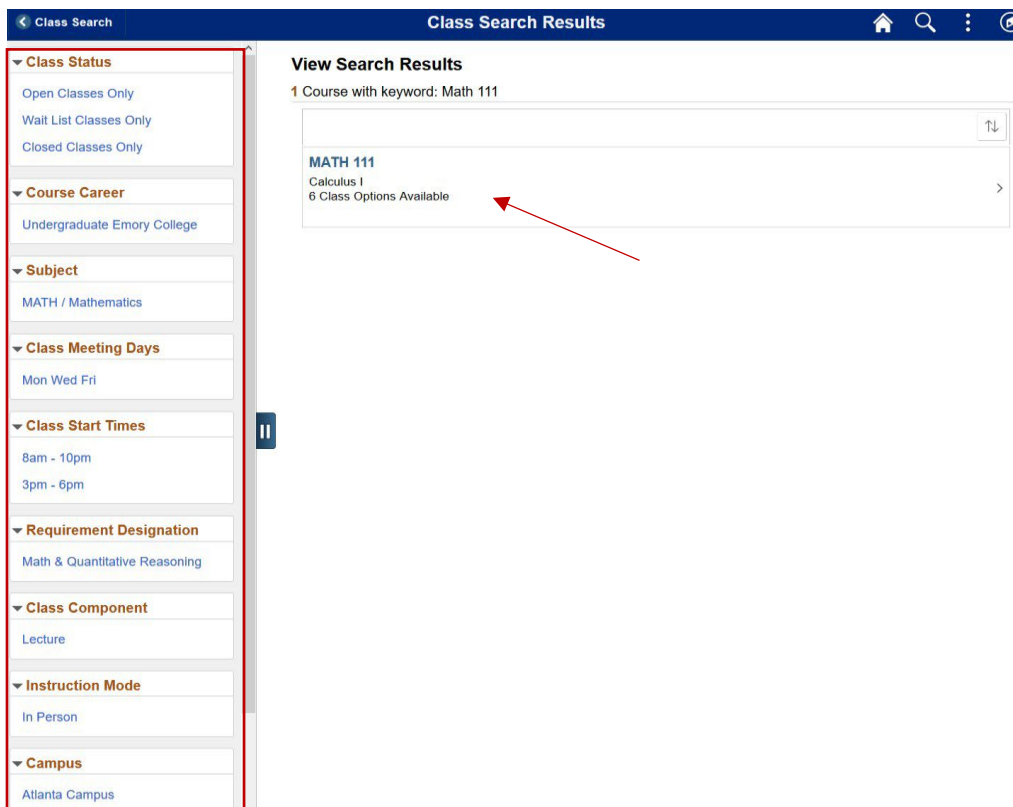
Class Search

Class Search Results

Class Status
Open Classes Only
Wait List Classes Only
Closed Classes Only

Course Career
Undergraduate Emory College

Subject
MATH / Mathematics

Class Meeting Days
Mon Wed Fri

Class Start Times
8am - 10pm
3pm - 6pm

Requirement Designation
Math & Quantitative Reasoning

Class Component
Lecture

Instruction Mode
In Person

Campus
Atlanta Campus

View Search Results
1 Course with keyword: Math 111

MATH 111
Calculus I
6 Class Options Available